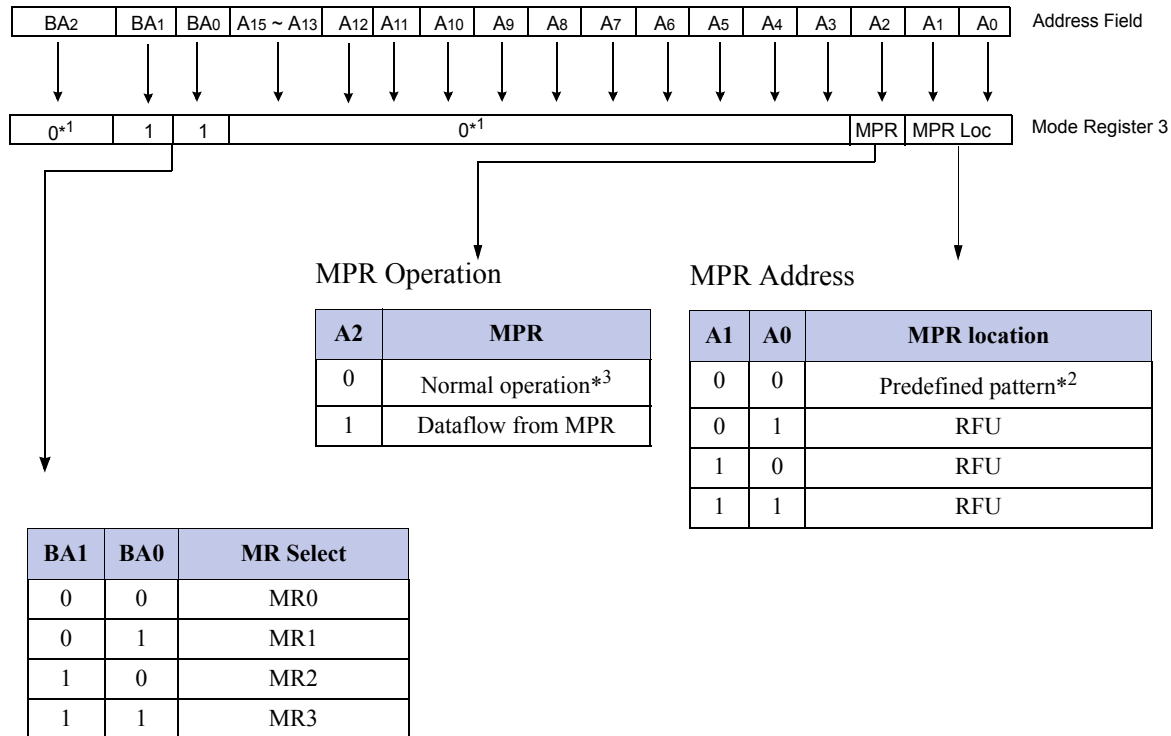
| $BA_2$ | $BA_1$ | $BA_0$ | $A_{15} \sim A_{13}$ | $A_{12}$ | $A_{11}$ | $A_{10}$ | $A_9$ | $A_8$ | $A_7$ | $A_6$ | $A_5$ | $A_4$ | $A_3$ | $A_2$ | $A_1$ | $A_0$ |
|---|---|---|---|---|---|---|---|---|---|---|---|---|---|---|---|---|

Address Field

| $0^{*1}$ | 1 | 1 | $0^{*1}$ | MPR | MPR Loc |
|---|---|---|---|---|---|

Mode Register 3

MPR Operation

| A2 | MPR |
|---|---|
| 0 | Normal operation$^{*3}$ |
| 1 | Dataflow from MPR |

MPR Address

| A1 | A0 | MPR location |
|---|---|---|
| 0 | 0 | Predefined pattern$^{*2}$ |
| 0 | 1 | RFU |
| 1 | 0 | RFU |
| 1 | 1 | RFU |

| BA1 | BA0 | MR Select |
|---|---|---|
| 0 | 0 | MR0 |
| 0 | 1 | MR1 |
| 1 | 0 | MR2 |
| 1 | 1 | MR3 |